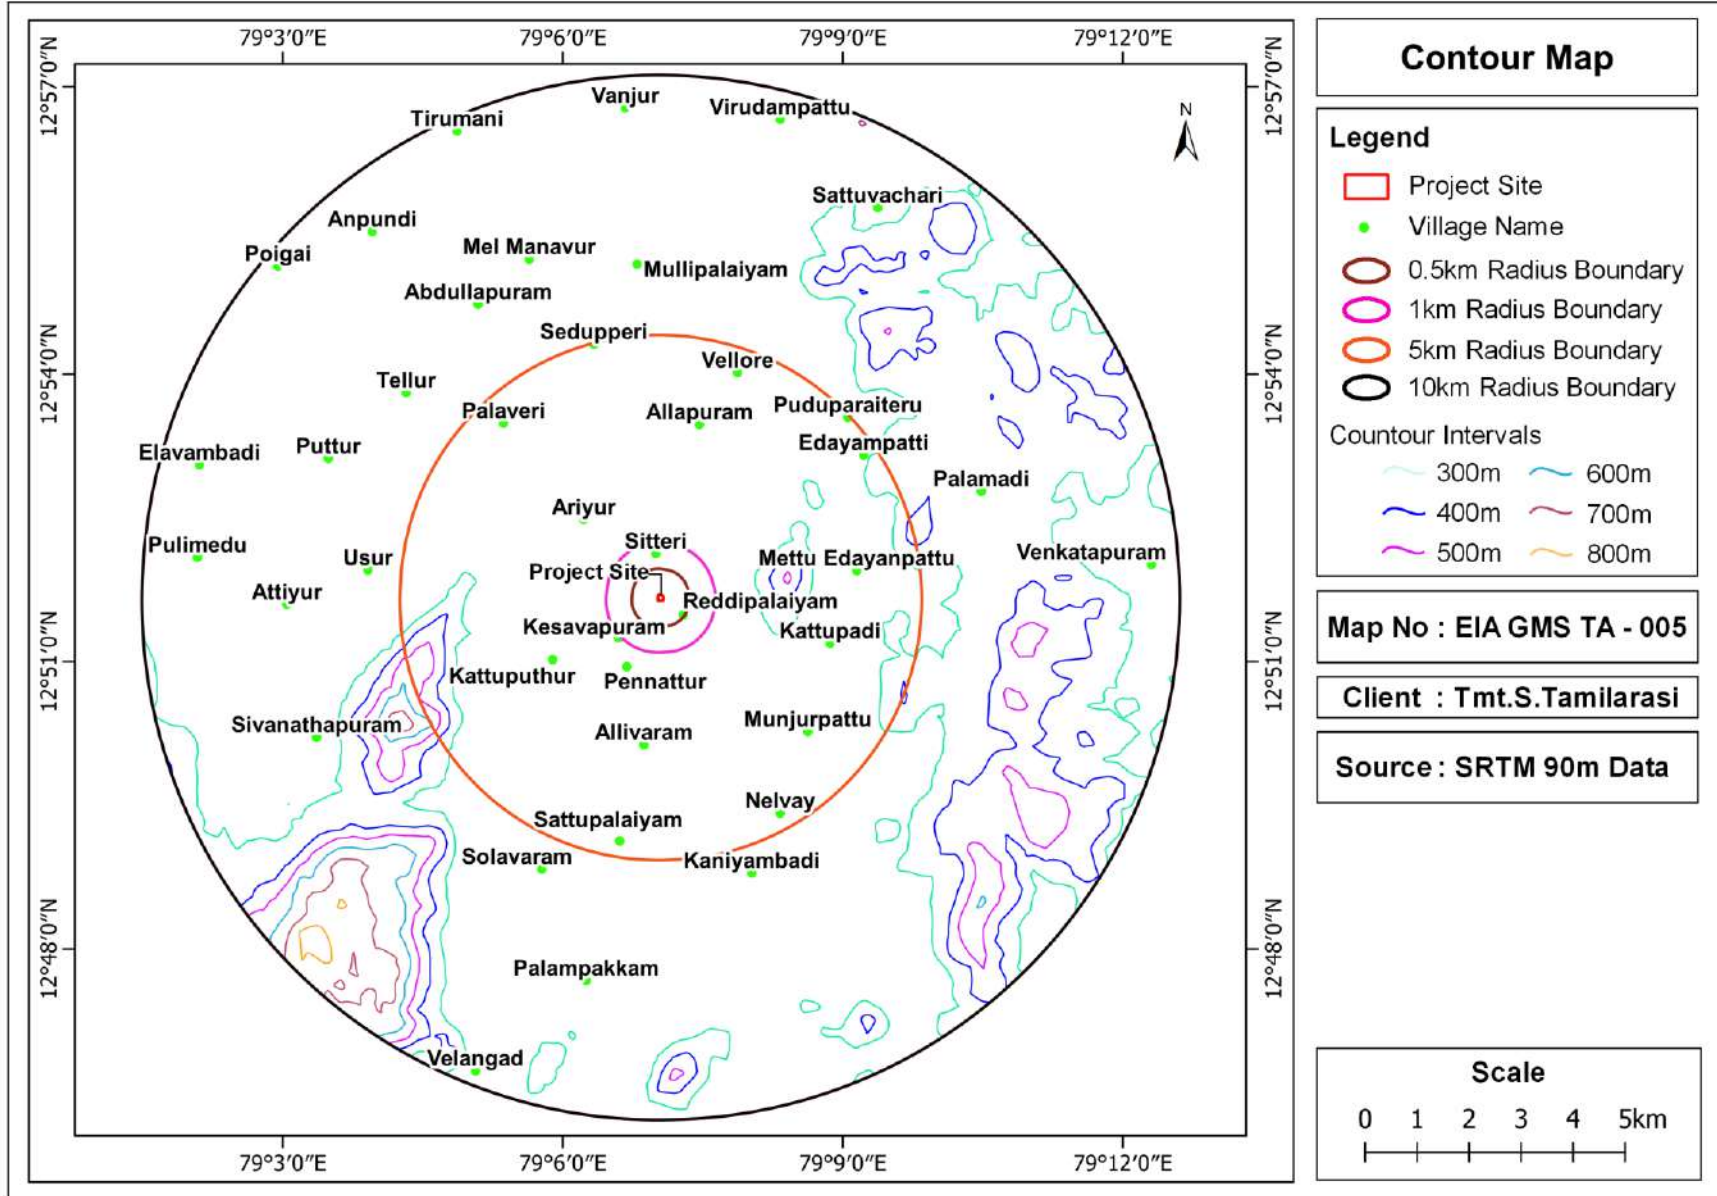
79°3′0″E 79°6′0″E 79°9′0″E 79°12′0″E

12°57′0″N 12°54′0″N 12°51′0″N 12°48′0″N

N

Vanjur
Virudampattu
Tirumani
Sattuvachari
Anpundi
Poigai
Mel Manavur
Mullipalaiyam
Abdullapuram
Sedupperi
Vellore
Tellur
Palaveri
Allapuram
Puduparaiteru
Edayampatti
Elavambadi
Puttur
Palamadi
Ariyur
Pulimedu
Usur
Sitteri
Mettu Edayanpattu
Venkatapuram
Project Site
Attiyur
Reddipalaiyam
Kesavapuram
Kattupadi
Kattuputhur
Pennattur
Sivanathapuram
Allivaram
Munjurpattu
Nelvay
Sattupalaiyam
Solavaram
Kaniyambadi
Palampakkam
Velangad

79°3′0″E 79°6′0″E 79°9′0″E 79°12′0″E

Contour Map

Legend
Project Site
Village Name
0.5km Radius Boundary
1km Radius Boundary
5km Radius Boundary
10km Radius Boundary
Countour Intervals
300m 600m
400m 700m
500m 800m

Map No : EIA GMS TA - 005

Client : Tmt.S.Tamilarasi

Source : SRTM 90m Data

Scale
0 1 2 3 4 5km